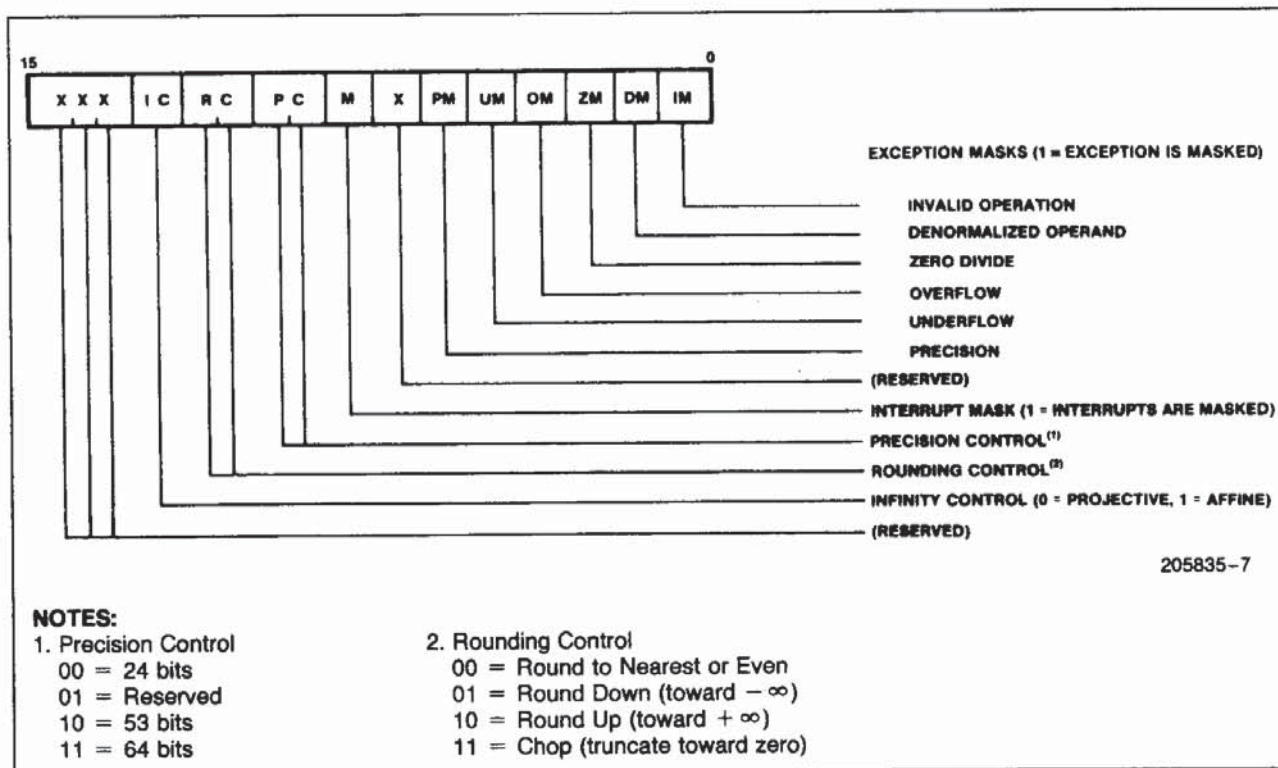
15

0

| X X X | I C | R C | P C | M | X | PM | UM | OM | ZM | DM | IM |
|---|---|---|---|---|---|---|---|---|---|---|---|

EXCEPTION MASKS (1 = EXCEPTION IS MASKED)

INVALID OPERATION

DENORMALIZED OPERAND

ZERO DIVIDE

OVERFLOW

UNDERFLOW

PRECISION

(RESERVED)

INTERRUPT MASK (1 = INTERRUPTS ARE MASKED)

PRECISION CONTROL$^{(1)}$

ROUNDING CONTROL$^{(2)}$

INFINITY CONTROL (0 = PROJECTIVE, 1 = AFFINE)

(RESERVED)

205835-7

NOTES:

1. Precision Control
00 = 24 bits
01 = Reserved
10 = 53 bits
11 = 64 bits

2. Rounding Control
00 = Round to Nearest or Even
01 = Round Down (toward $-\infty$)
10 = Round Up (toward $+\infty$)
11 = Chop (truncate toward zero)